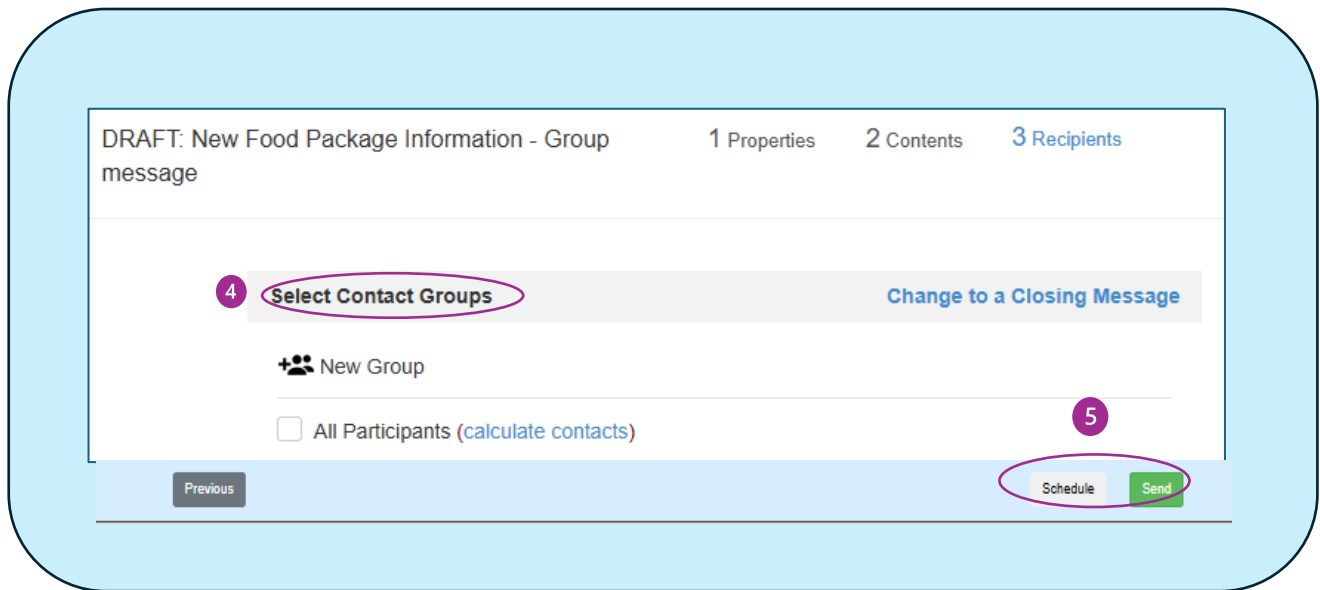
DRAFT: New Food Package Information - Group message

1 Properties

2 Contents

3 Recipients

4

Select Contact Groups

Change to a Closing Message

New Group

All Participants (calculate contacts)

5

Previous

Schedule

Send